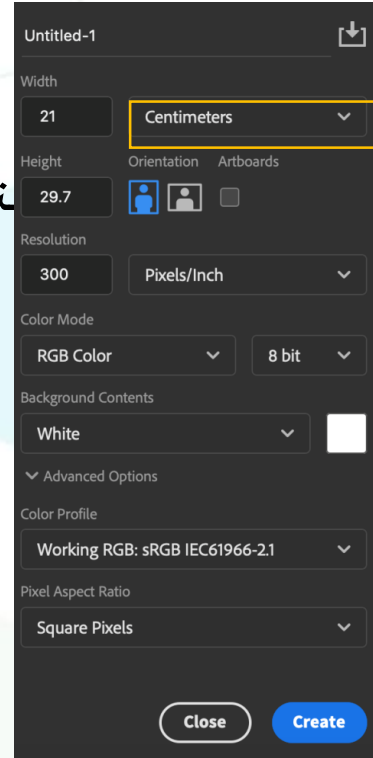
Untitled-1

Width

21

Centimeters

Height

Orientation

Artboards

29.7

Resolution

300

Pixels/Inch

Color Mode

RGB Color

8 bit

Background Contents

White

Advanced Options

Color Profile

Working RGB: sRGB IEC61966-2.1

Pixel Aspect Ratio

Square Pixels

Close

Create